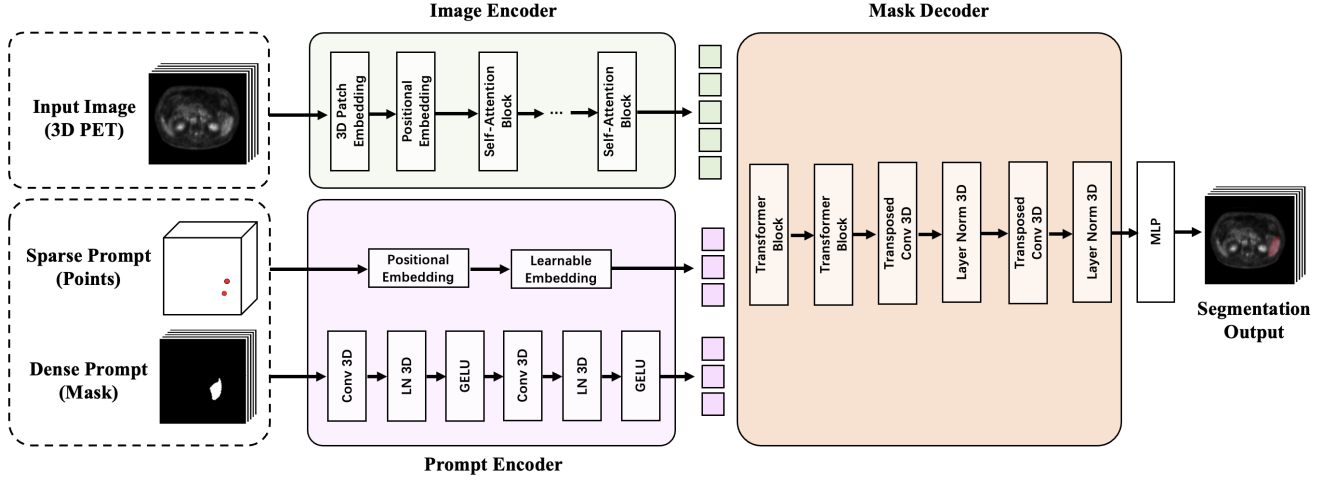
Image Encoder

Mask Decoder

Input Image (3D PET)

3D Patch Embedding

Positional Embedding

Self-Attention Block

...

Self-Attention Block

Sparse Prompt (Points)

Positional Embedding

Learnable Embedding

Dense Prompt (Mask)

Conv 3D

LN 3D

GELU

Conv 3D

LN 3D

GELU

Prompt Encoder

Transformer Block

Transformer Block

Transposed Conv 3D

Layer Norm 3D

Transposed Conv 3D

Layer Norm 3D

MLP

Segmentation Output